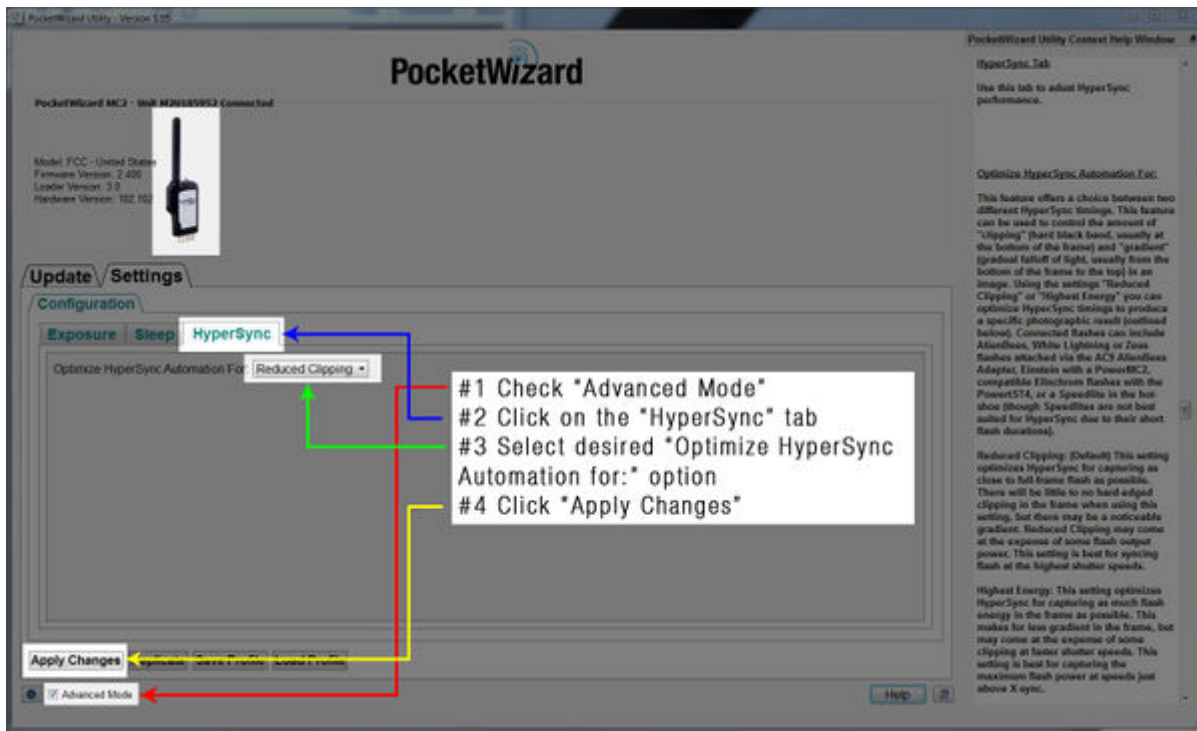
PocketWizard Utility - Version 3.05

PocketWizard

PocketWizard MC2 - Unit M20185952 Connected

Model: FCC - United States
Firmware Version: 2.400
Loader Version: 3.0
Hardware Version: 102.102

Update Settings

Configuration

Exposure Sleep HyperSync

Optimize HyperSync Automation For: Reduced Clipping

#1 Check "Advanced Mode"
#2 Click on the "HyperSync" tab
#3 Select desired "Optimize HyperSync Automation for:" option
#4 Click "Apply Changes"

Apply Changes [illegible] Save Profile Load Profile

Advanced Mode

Help

PocketWizard Utility Context Help Window

HyperSync Tab

Use this tab to adjust HyperSync performance.

Optimize HyperSync Automation For:

This feature offers a choice between two different HyperSync timings. This feature can be used to control the amount of "clipping" (hard black band, usually at the bottom of the frame) and "gradient" (gradual falloff of light, usually from the bottom of the frame to the top) in an image. Using the settings "Reduced Clipping" or "Highest Energy" you can optimize HyperSync timings to produce a specific photographic result (outlined below). Connected flashes can include AlienBees, White Lightning or Zeus flashes attached via the AC9 AlienBees Adapter, Einstein with a PowerMC2, compatible Elinchrom flashes with the PowerST4, or a Speedlite in the hot-shoe (though Speedlites are not best suited for HyperSync due to their short flash durations).

Reduced Clipping: (Default) This setting optimizes HyperSync for capturing as close to full-frame flash as possible. There will be little to no hard edged clipping in the frame when using this setting, but there may be a noticeable gradient. Reduced Clipping may come at the expense of some flash output power. This setting is best for syncing flash at the highest shutter speeds.

Highest Energy: This setting optimizes HyperSync for capturing as much flash energy in the frame as possible. This makes for less gradient in the frame, but may come at the expense of some clipping at faster shutter speeds. This setting is best for capturing the maximum flash power at speeds just above X-sync.